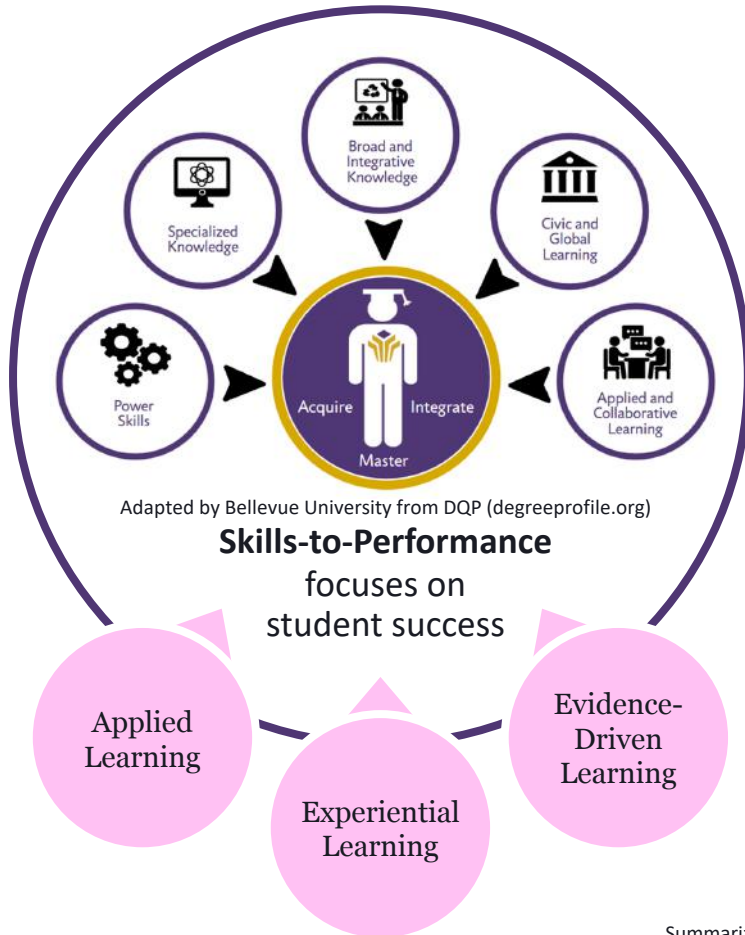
Broad and Integrative Knowledge

Specialized Knowledge

Civic and Global Learning

Power Skills

Acquire

Integrate

Master

Applied and Collaborative Learning

Adapted by Bellevue University from DQP (degreeprofile.org)

**Skills-to-Performance** focuses on student success

Applied Learning

Evidence-Driven Learning

Experiential Learning

Summari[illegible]